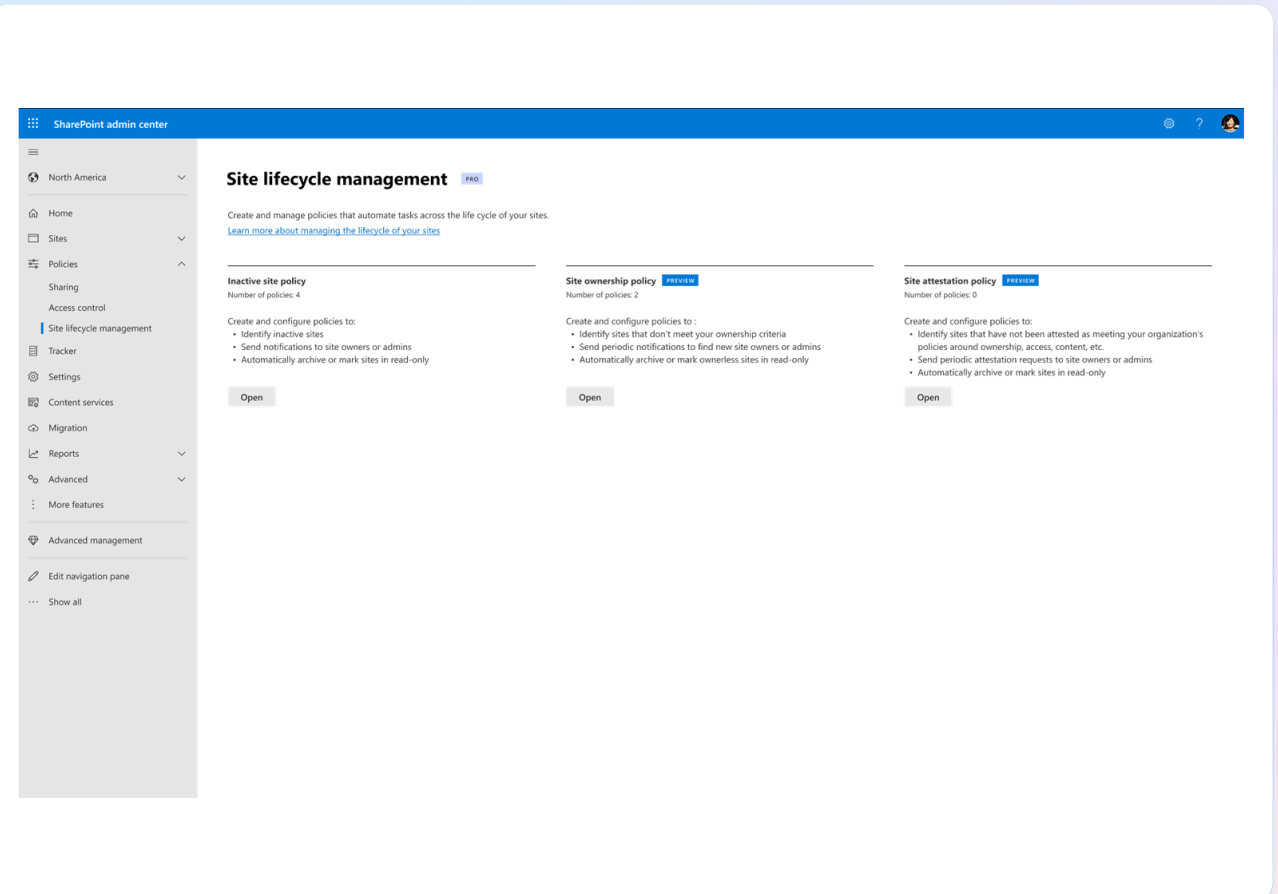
SharePoint admin center

North America

Home
Sites
Policies
Sharing
Access control
Site lifecycle management
Tracker
Settings
Content services
Migration
Reports
Advanced
More features
Advanced management
Edit navigation pane
Show all

Site lifecycle management PRO

Create and manage policies that automate tasks across the life cycle of your sites.
Learn more about managing the lifecycle of your sites

Inactive site policy
Number of policies: 4

Create and configure policies to:
• Identify inactive sites
• Send notifications to site owners or admins
• Automatically archive or mark sites in read-only

Open

Site ownership policy PREVIEW
Number of policies: 2

Create and configure policies to :
• Identify sites that don't meet your ownership criteria
• Send periodic notifications to find new site owners or admins
• Automatically archive or mark ownerless sites in read-only

Open

Site attestation policy PREVIEW
Number of policies: 0

Create and configure policies to:
• Identify sites that have not been attested as meeting your organization's policies around ownership, access, content, etc.
• Send periodic attestation requests to site owners or admins
• Automatically archive or mark sites in read-only

Open